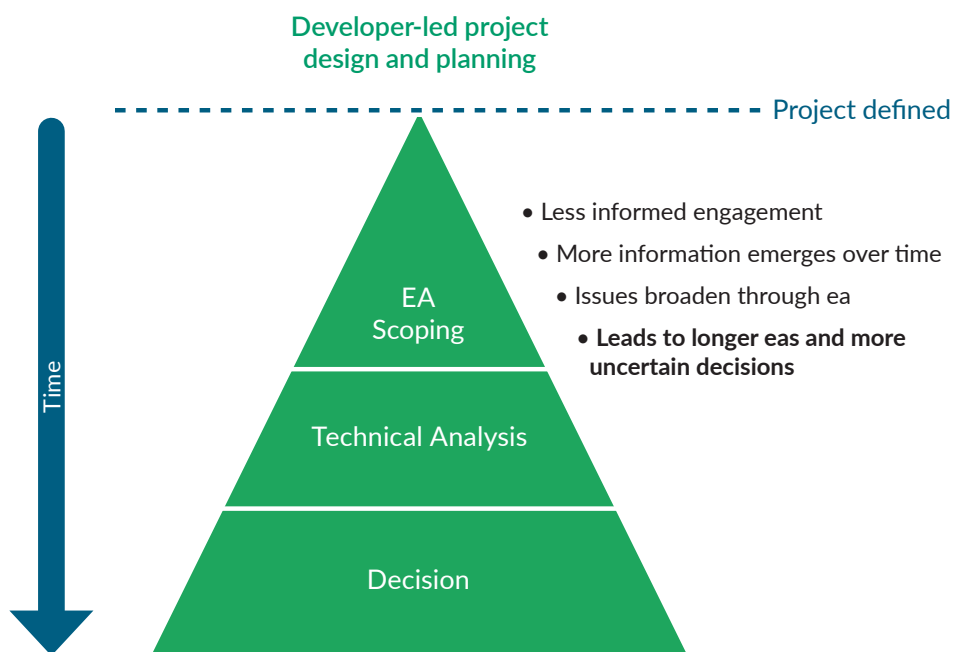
Developer-led project design and planning

Project defined

Time

EA Scoping

Technical Analysis

Decision

• Less informed engagement
• More information emerges over time
• Issues broaden through ea
• **Leads to longer eas and more uncertain decisions**